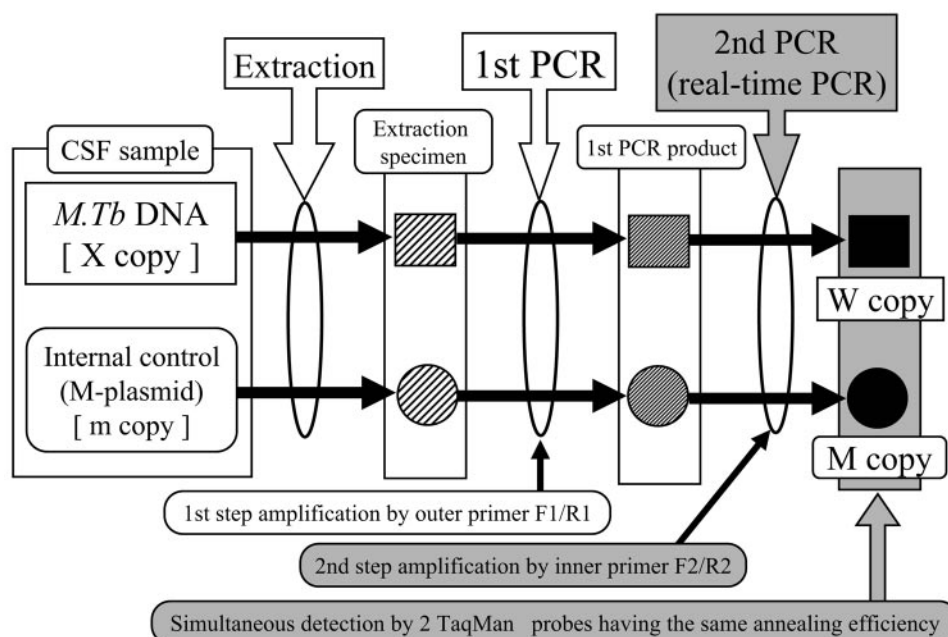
Extraction

1st PCR

2nd PCR (real-time PCR)

CSF sample

*M.Tb* DNA [ X copy ]

Internal control (M-plasmid) [ m copy ]

Extraction specimen

1st PCR product

W copy

M copy

1st step amplification by outer primer F1/R1

2nd step amplification by inner primer F2/R2

Simultaneous detection by 2 TaqMan probes having the same annealing efficiency